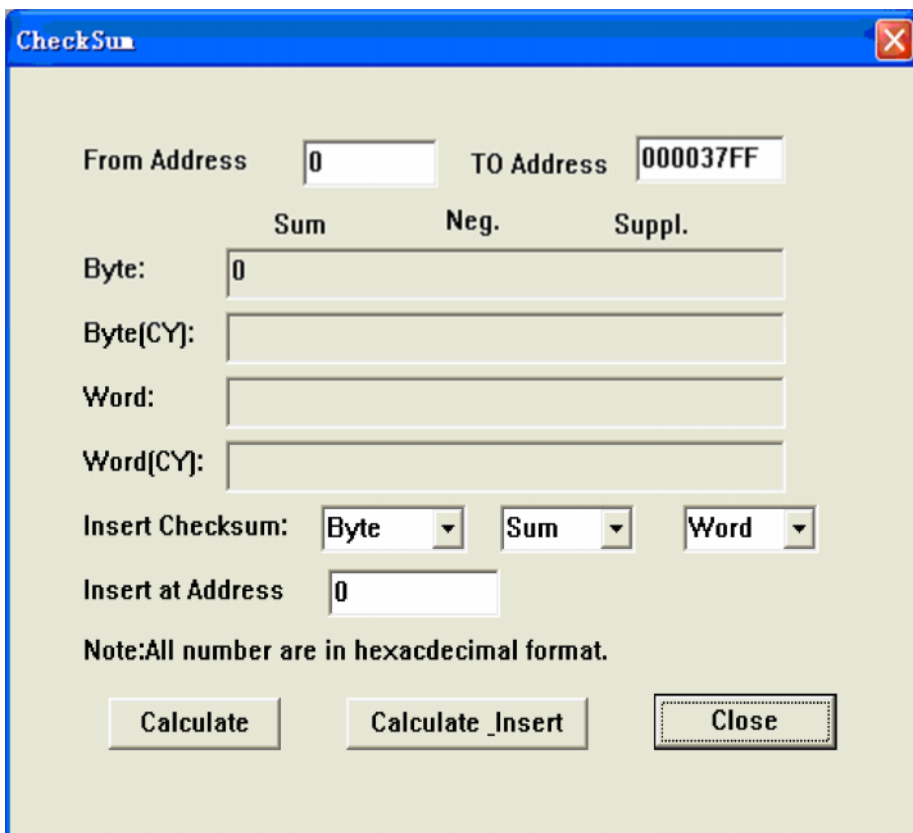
CheckSum

From Address 0 TO Address 000037FF

Sum Neg. Suppl.

Byte: 0

Byte(CY):

Word:

Word(CY):

Insert Checksum: Byte Sum Word

Insert at Address 0

Note:All number are in hexacdecimal format.

Calculate Calculate _Insert Close